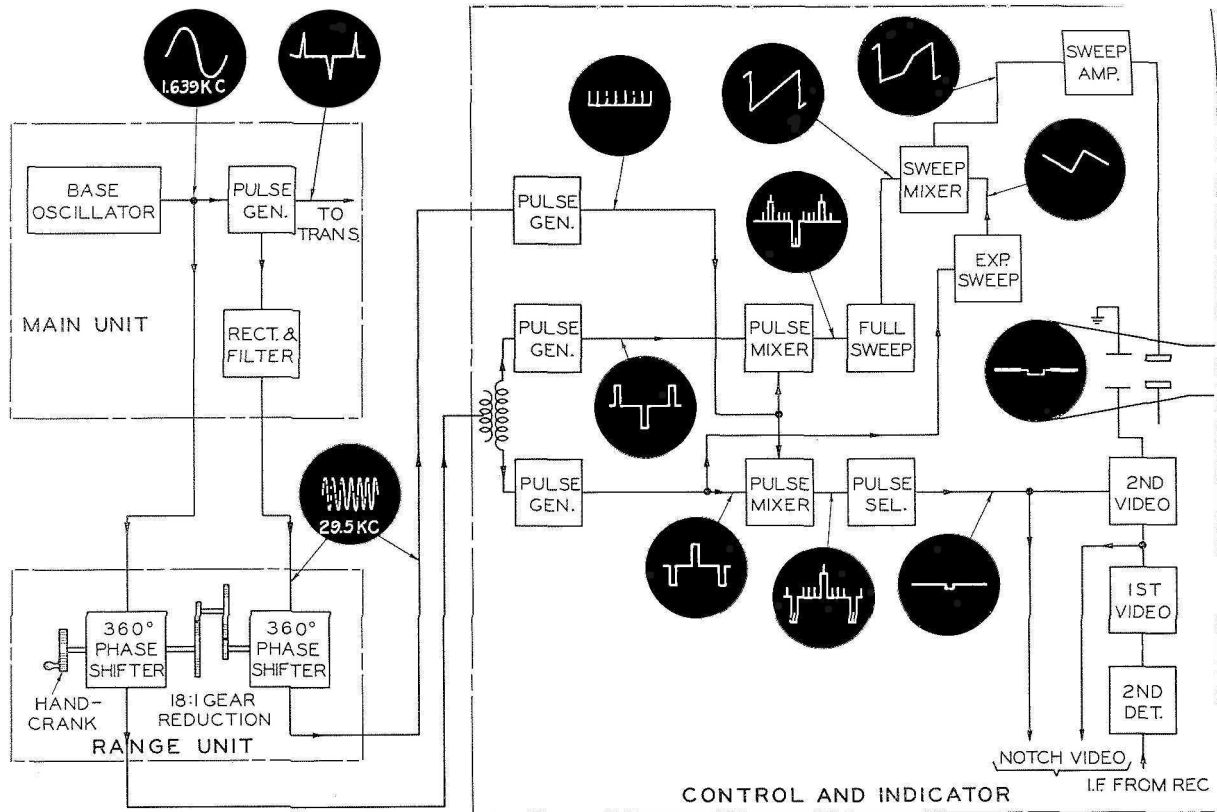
1.639 KC

BASE OSCILLATOR

PULSE GEN.

TO TRANS.

MAIN UNIT

RECT. & FILTER

29.5 KC

360° PHASE SHIFTER

360° PHASE SHIFTER

HAND-CRANK

18:1 GEAR REDUCTION

RANGE UNIT

PULSE GEN.

PULSE GEN.

PULSE GEN.

PULSE MIXER

PULSE MIXER

FULL SWEEP

PULSE SEL.

SWEEP MIXER

SWEEP AMP.

EXP. SWEEP

2ND VIDEO

1ST VIDEO

2ND DET.

NOTCH VIDEO

I.F. FROM REC

CONTROL AND INDICATOR